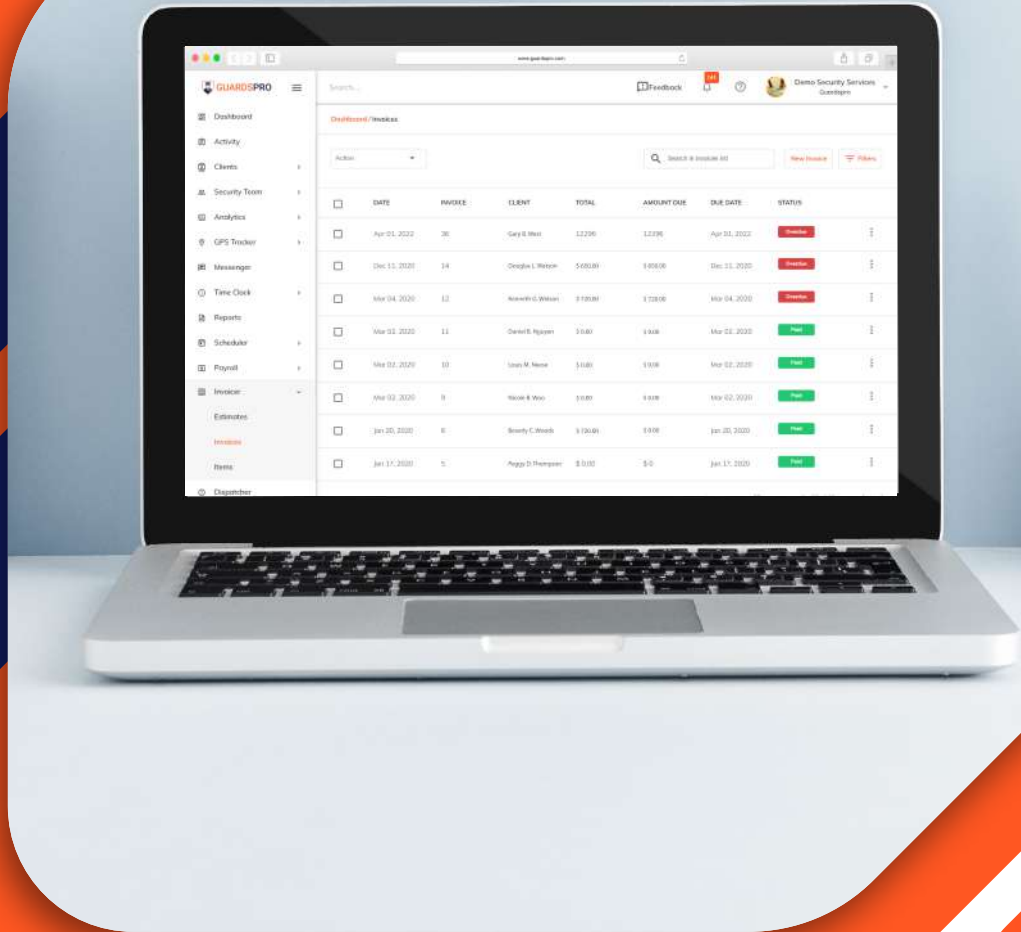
www.guardspro.com

GUARDSPRO

Search...

Feedback

141

Demo Security Services
Guardspro

Dashboard
Activity
Clients
Security Team
Analytics
GPS Tracker
Messenger
Time Clock
Reports
Scheduler
Payroll
Invoicer
Estimates
Invoices
Items
Dispatcher

Dashboard / Invoices

Action

Search & invoice list

New Invoice

Filters

| | DATE | INVOICE | CLIENT | TOTAL | AMOUNT DUE | DUE DATE | STATUS |
|---|---|---|---|---|---|---|---|
| | Apr 01, 2022 | 36 | Gary B. West | 12296 | 12296 | Apr 01, 2022 | Overdue |
| | Dec 11, 2020 | 14 | Douglas L. Watson | $ 600.00 | $ 600.00 | Dec 11, 2020 | Overdue |
| | Mar 04, 2020 | 12 | Kenneth G. Watson | $ 720.00 | $ 720.00 | Mar 04, 2020 | Overdue |
| | Mar 02, 2020 | 11 | Daniel B. Nguyen | $ 0.00 | $ 0.00 | Mar 02, 2020 | Paid |
| | Mar 02, 2020 | 10 | Louis M. Neese | $ 0.00 | $ 0.00 | Mar 02, 2020 | Paid |
| | Mar 02, 2020 | 9 | Nicole B. Woo | $ 0.00 | $ 0.00 | Mar 02, 2020 | Paid |
| | Jan 20, 2020 | 6 | Beverly C. Woods | $ 720.00 | $ 0.00 | Jan 20, 2020 | Paid |
| | Jan 17, 2020 | 5 | Peggy D. Thompson | $ 0.00 | $ 0 | Jan 17, 2020 | Paid |